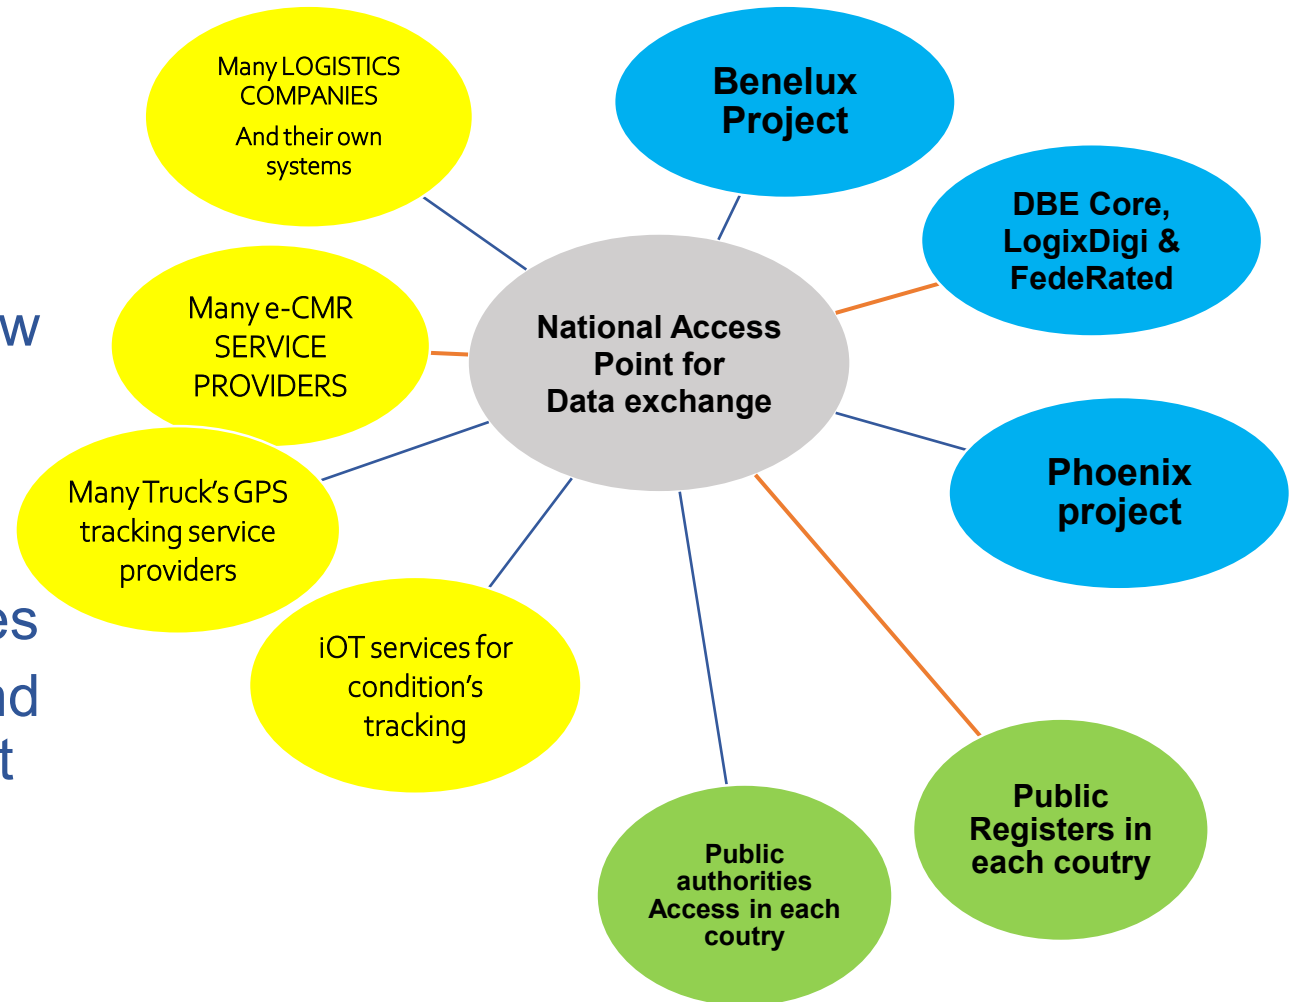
Many LOGISTICS COMPANIES
And their own systems

Benelux Project

DBE Core, LogixDigi & FedeRated

Many e-CMR SERVICE PROVIDERS

National Access Point for Data exchange

w

Many Truck's GPS tracking service providers

Phoenix project

es
nd
t

iOT services for condition's tracking

Public authorities Access in each coutry

Public Registers in each coutry